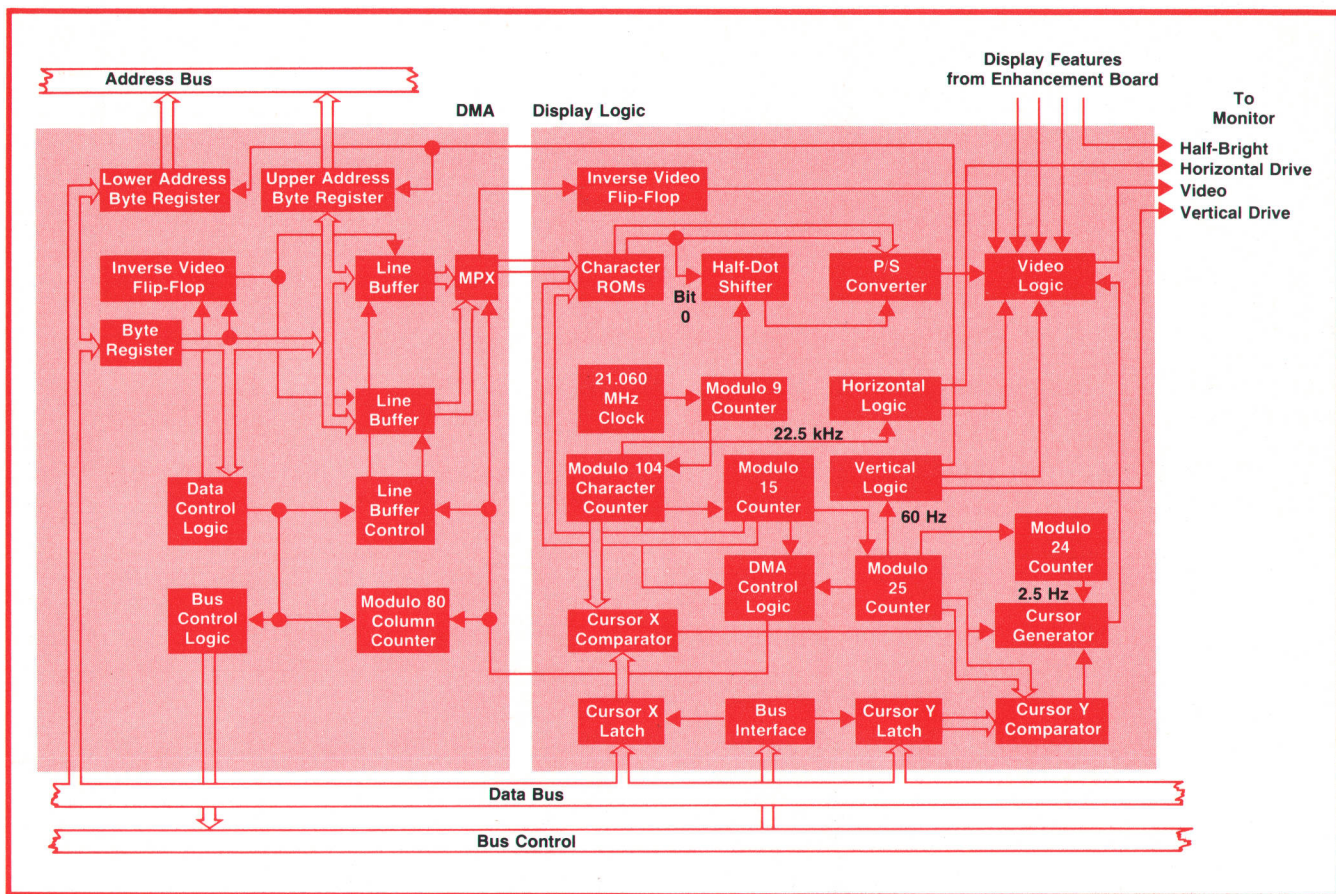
Address Bus

Display Features from Enhancement Board

DMA

Display Logic

To Monitor

Half-Bright
Horizontal Drive
Video
Vertical Drive

Lower Address Byte Register

Upper Address Byte Register

Inverse Video Flip-Flop

Character ROMs

Bit 0

Half-Dot Shifter

P/S Converter

Video Logic

Inverse Video Flip-Flop

Line Buffer

MPX

Byte Register

Line Buffer

21.060 MHz Clock

Modulo 9 Counter

Horizontal Logic

22.5 kHz

Data Control Logic

Line Buffer Control

Modulo 104 Character Counter

Modulo 15 Counter

Vertical Logic

60 Hz

Modulo 24 Counter

DMA Control Logic

Modulo 25 Counter

2.5 Hz

Bus Control Logic

Modulo 80 Column Counter

Cursor X Comparator

Cursor Generator

Cursor X Latch

Bus Interface

Cursor Y Latch

Cursor Y Comparator

Data Bus

Bus Control